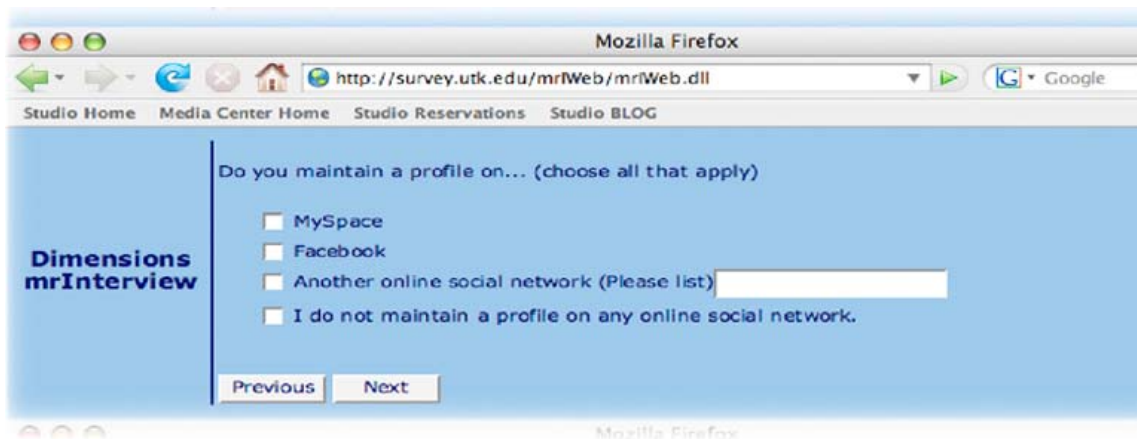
Mozilla Firefox

http://survey.utk.edu/mrIWeb/mrIWeb.dll

Google

Studio Home Media Center Home Studio Reservations Studio BLOG

Dimensions mrInterview

Do you maintain a profile on... (choose all that apply)

MySpace

Facebook

Another online social network (Please list)

I do not maintain a profile on any online social network.

Previous Next

Mozilla Firefox